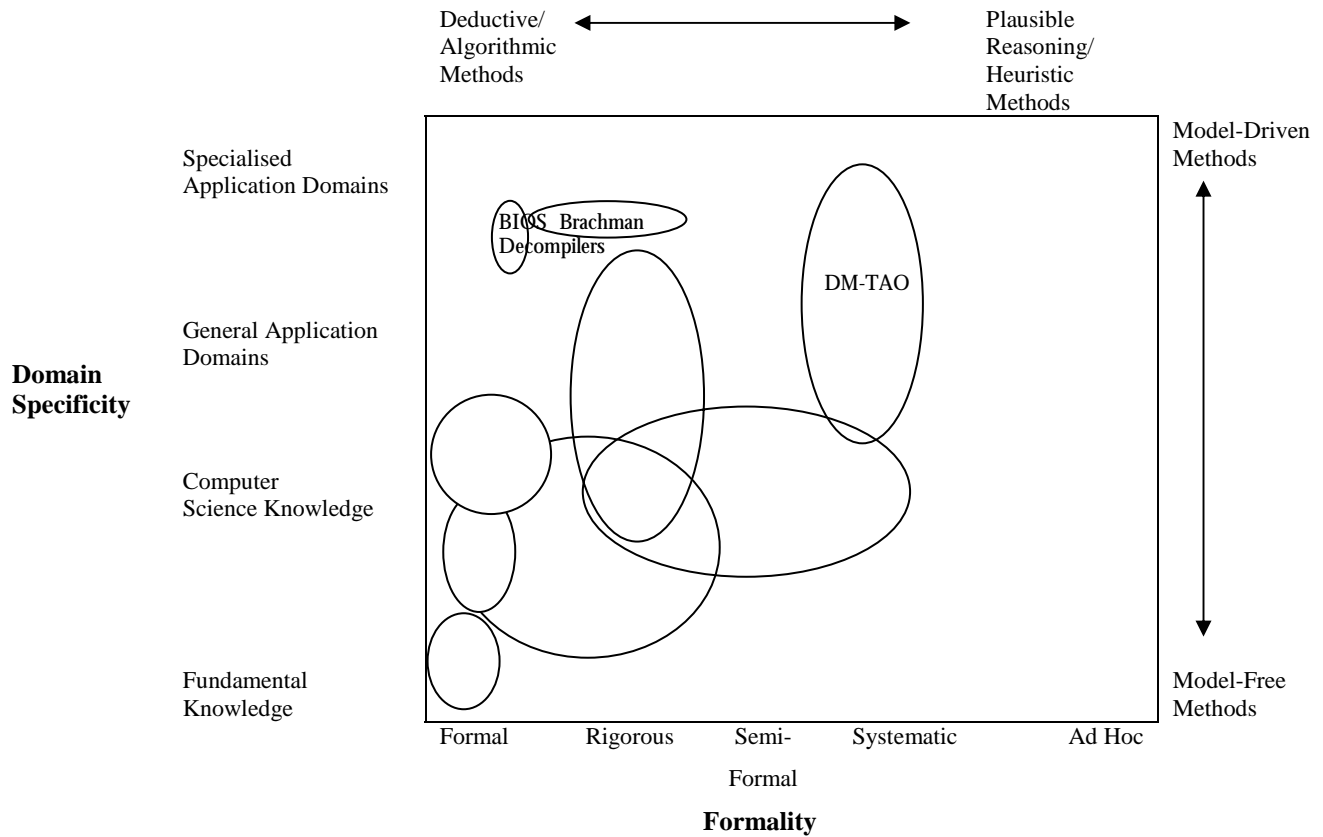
Deductive/ Algorithmic Methods

Plausible Reasoning/ Heuristic Methods

Model-Driven Methods

Specialised Application Domains

BIOS Brachman

Decompilers

DM-TAO

General Application Domains

Domain Specificity

Computer Science Knowledge

Fundamental Knowledge

Model-Free Methods

Formal

Rigorous

Semi-Formal

Systematic

Ad Hoc

Formality